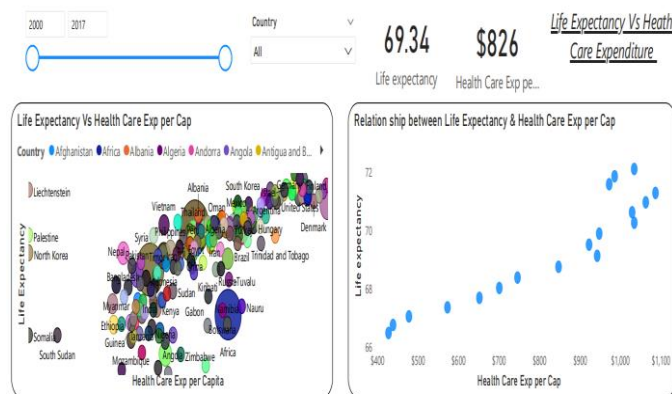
2000
2017

Country
All

69.34
Life expectancy

$826
Health Care Exp pe...

Life Expectancy Vs Health Care Expenditure

Life Expectancy Vs Health Care Exp per Cap

Country ● Afghanistan ● Africa ● Albania ● Algeria ● Andorra ● Angola ● Antigua and B...

Liechtenstein
Palestine
North Korea
Albania
South Korea
Vietnam
Thailand
Oman
United States
Hungary
Denmark
Syria
Nepal
Trinidad and Tobago
Brazil
Tuvalu
Bangladesh
Indonesia
Sudan
Kiribati
Nauru
Myanmar
Kenya
Gabon
Namibia
Ethiopia
Guinea
Somalia
South Sudan
Mozambique
Angola
Zimbabwe
Africa

Life Expectancy
Health Care Exp per Capita

Relation ship between Life Expectancy & Health Care Exp per Cap

72
70
68
66

Life expectancy

$400
$500
$600
$700
$800
$900
$1,000
$1,100

Health Care Exp per Cap